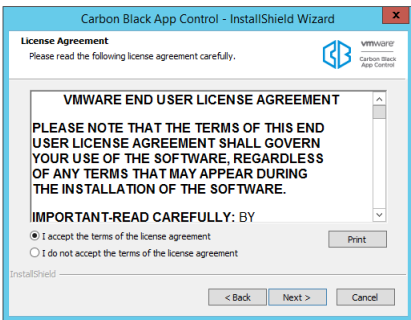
Carbon Black App Control - InstallShield Wizard

License Agreement
Please read the following license agreement carefully.

vmware
Carbon Black
App Control

VMWARE END USER LICENSE AGREEMENT

PLEASE NOTE THAT THE TERMS OF THIS END USER LICENSE AGREEMENT SHALL GOVERN YOUR USE OF THE SOFTWARE, REGARDLESS OF ANY TERMS THAT MAY APPEAR DURING THE INSTALLATION OF THE SOFTWARE.

IMPORTANT-READ CAREFULLY: BY

I accept the terms of the license agreement
I do not accept the terms of the license agreement

Print

InstallShield

< Back
Next >
Cancel